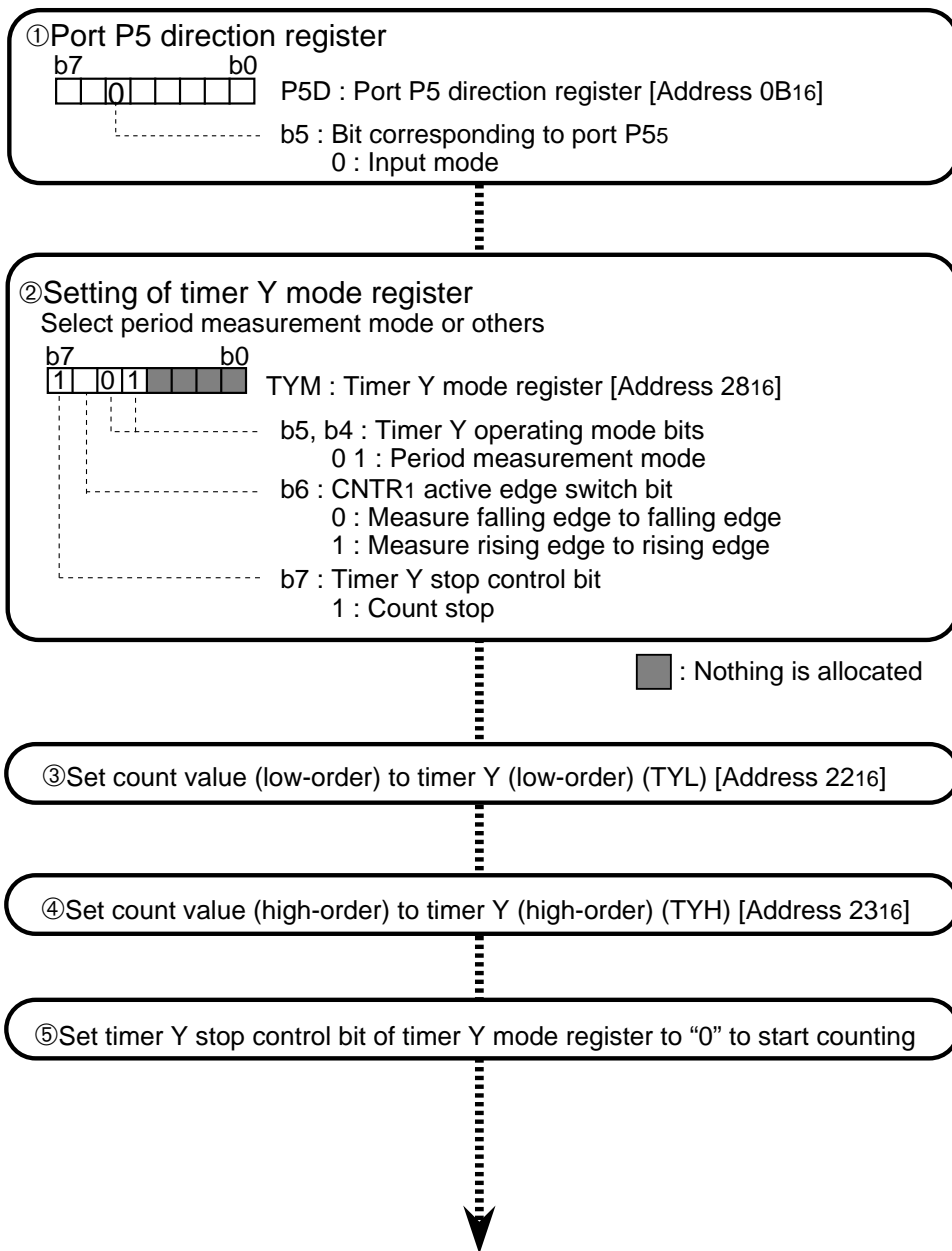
①Port P5 direction register

b7 b0

0

P5D : Port P5 direction register [Address $0B_{16}$]

b5 : Bit corresponding to port $P5_5$
0 : Input mode

②Setting of timer Y mode register
Select period measurement mode or others

b7 b0

1 0 1

TYM : Timer Y mode register [Address $28_{16}$]

b5, b4 : Timer Y operating mode bits
0 1 : Period measurement mode

b6 : $CNTR_1$ active edge switch bit
0 : Measure falling edge to falling edge
1 : Measure rising edge to rising edge

b7 : Timer Y stop control bit
1 : Count stop

: Nothing is allocated

③Set count value (low-order) to timer Y (low-order) (TYL) [Address $22_{16}$]

④Set count value (high-order) to timer Y (high-order) (TYH) [Address $23_{16}$]

⑤Set timer Y stop control bit of timer Y mode register to “0” to start counting